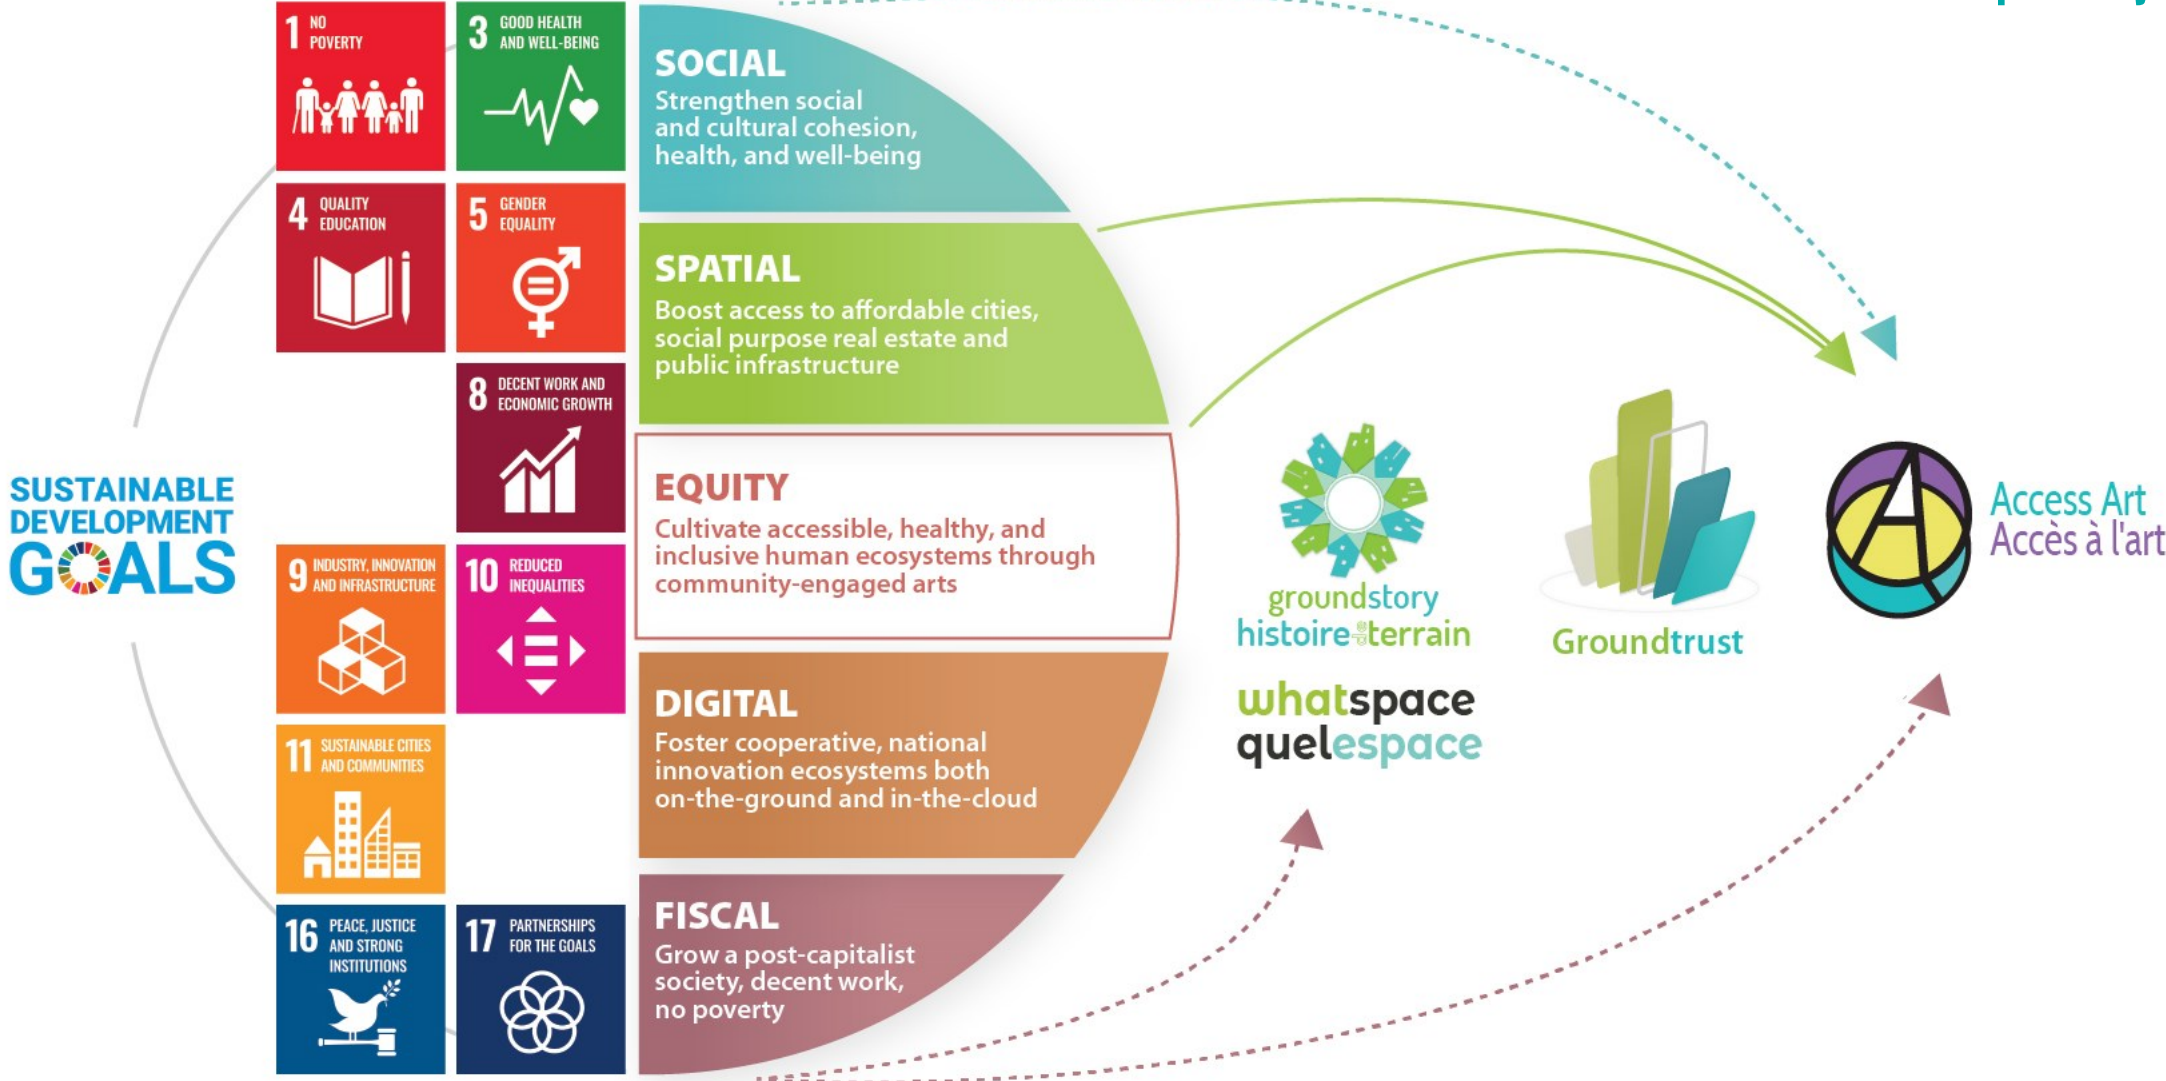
SUSTAINABLE DEVELOPMENT GOALS

1 NO POVERTY

3 GOOD HEALTH AND WELL-BEING

4 QUALITY EDUCATION

5 GENDER EQUALITY

8 DECENT WORK AND ECONOMIC GROWTH

9 INDUSTRY, INNOVATION AND INFRASTRUCTURE

10 REDUCED INEQUALITIES

11 SUSTAINABLE CITIES AND COMMUNITIES

16 PEACE, JUSTICE AND STRONG INSTITUTIONS

17 PARTNERSHIPS FOR THE GOALS

SOCIAL
Strengthen social and cultural cohesion, health, and well-being

SPATIAL
Boost access to affordable cities, social purpose real estate and public infrastructure

EQUITY
Cultivate accessible, healthy, and inclusive human ecosystems through community-engaged arts

DIGITAL
Foster cooperative, national innovation ecosystems both on-the-ground and in-the-cloud

FISCAL
Grow a post-capitalist society, decent work, no poverty

groundstory
histoire de terrain

whatspace
quelespace

Groundtrust

Access Art
Accès à l'art